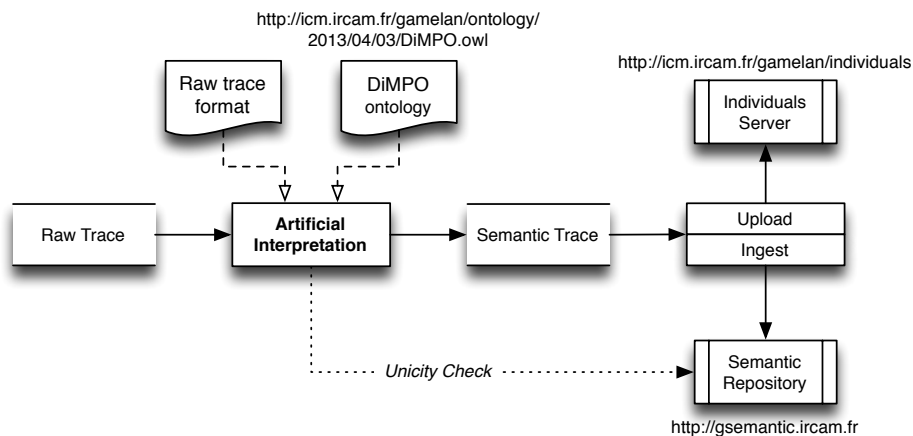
http://icm.ircam.fr/gamelan/ontology/2013/04/03/DiMPO.owl

Raw trace format

DiMPO ontology

http://icm.ircam.fr/gamelan/individuals

Individuals Server

Raw Trace

Artificial Interpretation

Semantic Trace

Upload

Ingest

Unicity Check

Semantic Repository

http://gsemantic.ircam.fr